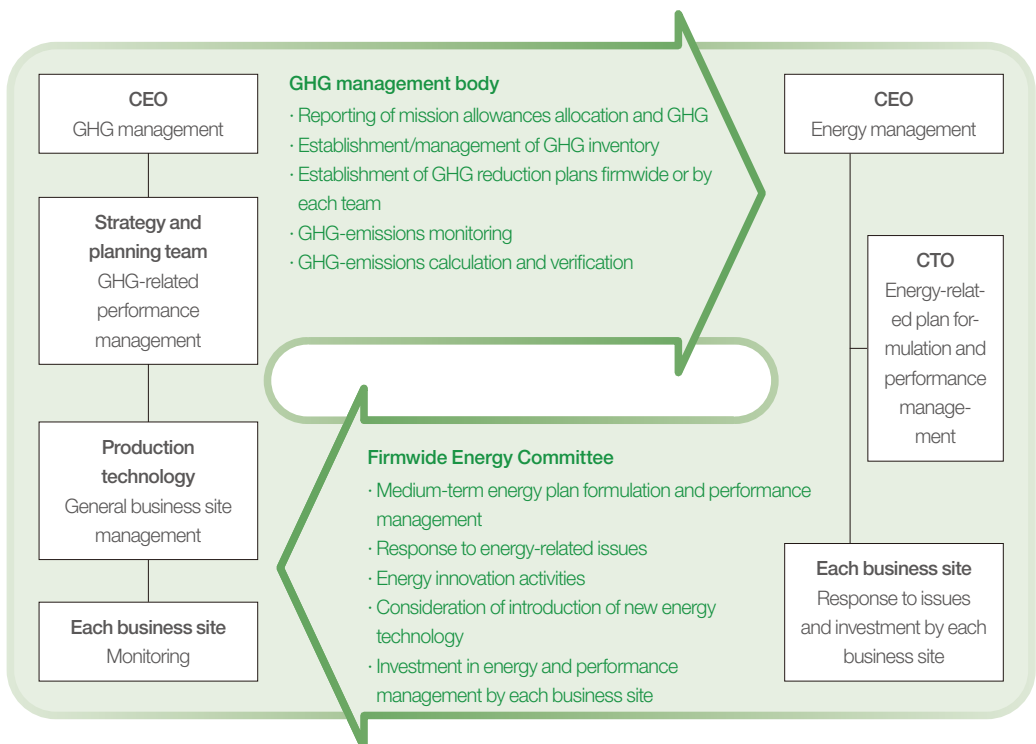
CEO
GHG management

Strategy and planning team
GHG-related performance management

Production technology
General business site management

Each business site
Monitoring

GHG management body
· Reporting of mission allowances allocation and GHG
· Establishment/management of GHG inventory
· Establishment of GHG reduction plans firmwide or by each team
· GHG-emissions monitoring
· GHG-emissions calculation and verification

Firmwide Energy Committee
· Medium-term energy plan formulation and performance management
· Response to energy-related issues
· Energy innovation activities
· Consideration of introduction of new energy technology
· Investment in energy and performance management by each business site

CEO
Energy management

CTO
Energy-related plan formulation and performance management

Each business site
Response to issues and investment by each business site